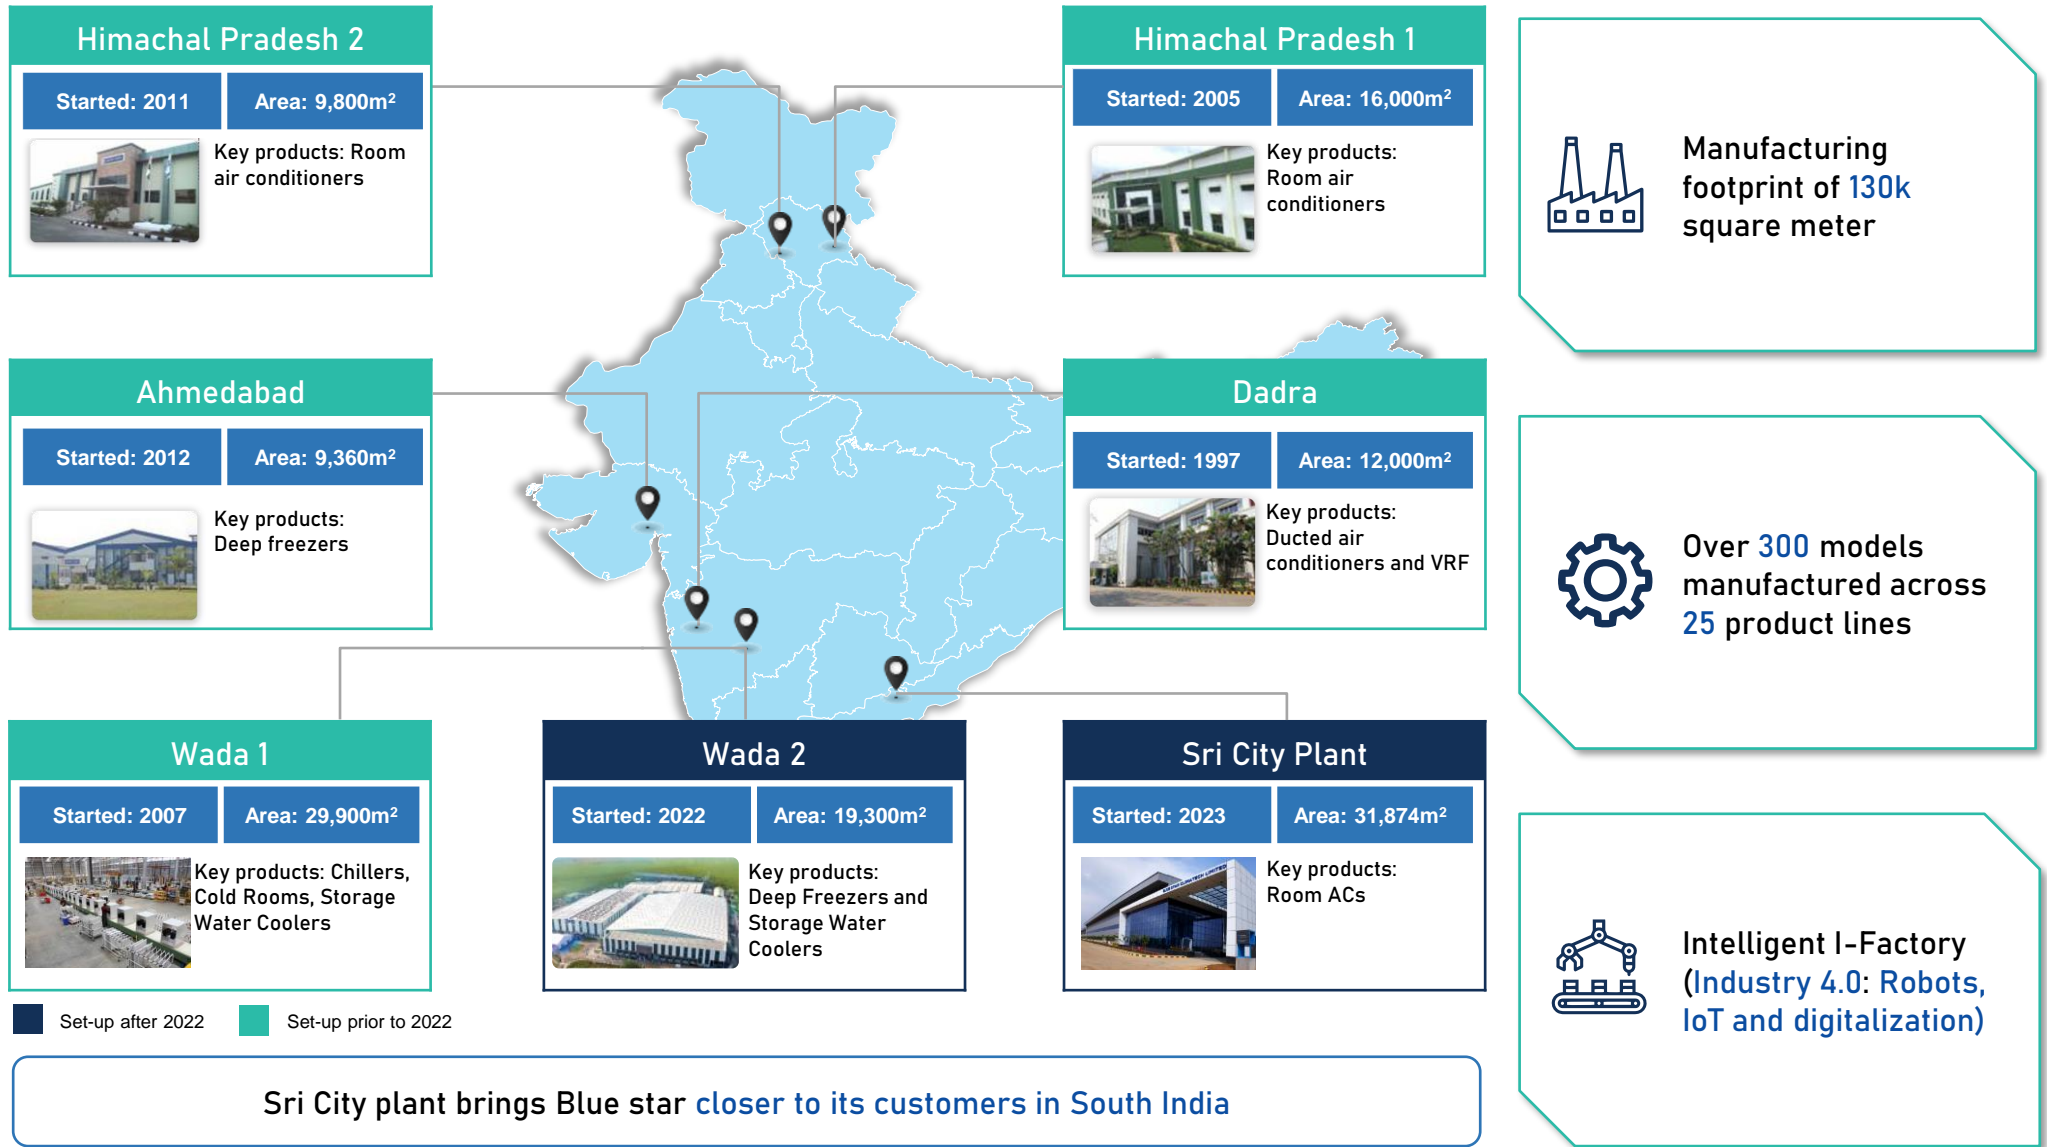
Himachal Pradesh 2

Started: 2011 | Area: 9,800m²

Key products: Room air conditioners

Himachal Pradesh 1

Started: 2005 | Area: 16,000m²

Key products: Room air conditioners

Manufacturing footprint of 130k square meter

Ahmedabad

Started: 2012 | Area: 9,360m²

Key products: Deep freezers

Dadra

Started: 1997 | Area: 12,000m²

Key products: Ducted air conditioners and VRF

Over 300 models manufactured across 25 product lines

Wada 1

Started: 2007 | Area: 29,900m²

Key products: Chillers, Cold Rooms, Storage Water Coolers

Wada 2

Started: 2022 | Area: 19,300m²

Key products: Deep Freezers and Storage Water Coolers

Sri City Plant

Started: 2023 | Area: 31,874m²

Key products: Room ACs

Intelligent I-Factory (Industry 4.0: Robots, IoT and digitalization)

Set-up after 2022   Set-up prior to 2022

Sri City plant brings Blue star closer to its customers in South India